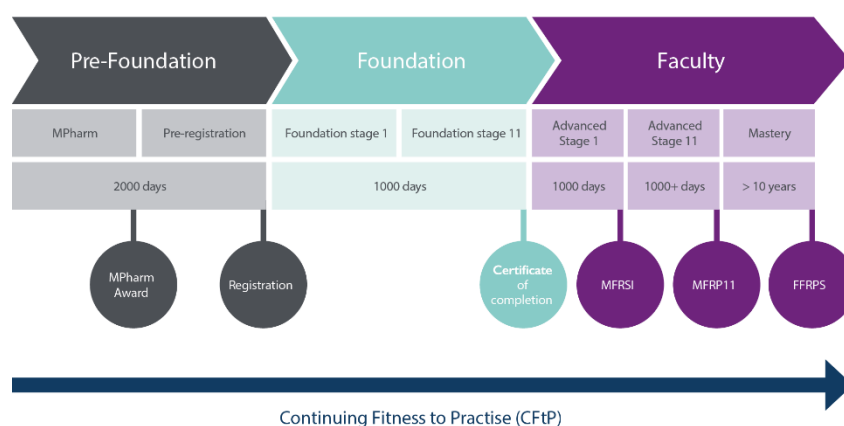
Pre-Foundation

Foundation

Faculty

MPharm

Pre-registration

Foundation stage 1

Foundation stage 11

Advanced Stage 1

Advanced Stage 11

Mastery

2000 days

1000 days

1000 days

1000+ days

> 10 years

MPharm Award

Registration

Certificate of completion

MFRSI

MFRP11

FFRPS

Continuing Fitness to Practise (CFtP)